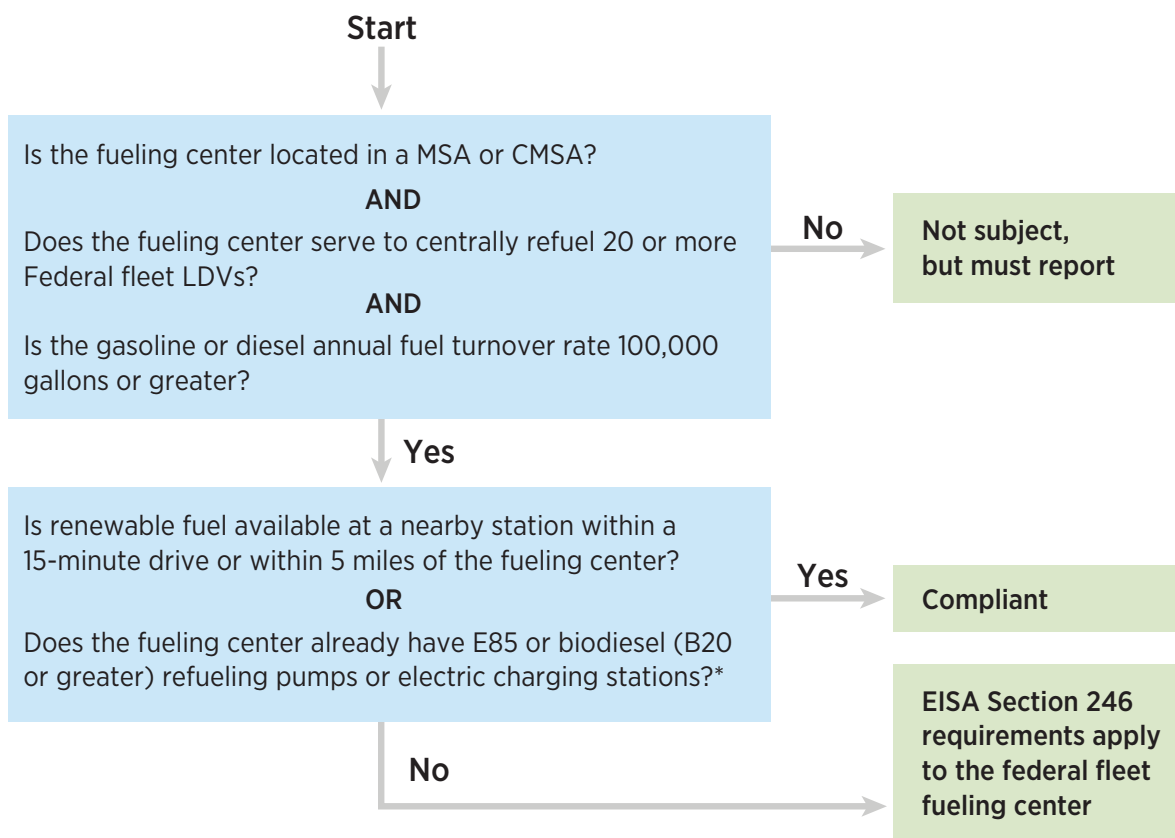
Start

Is the fueling center located in a MSA or CMSA?

AND

Does the fueling center serve to centrally refuel 20 or more Federal fleet LDVs?

AND

Is the gasoline or diesel annual fuel turnover rate 100,000 gallons or greater?

No

Not subject, but must report

Yes

Is renewable fuel available at a nearby station within a 15-minute drive or within 5 miles of the fueling center?

OR

Does the fueling center already have E85 or biodiesel (B20 or greater) refueling pumps or electric charging stations?*

Yes

Compliant

No

EISA Section 246 requirements apply to the federal fleet fueling center